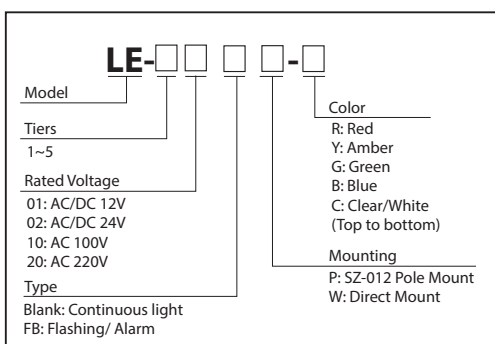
LE-□□ □ □-□

Model

Tiers
1~5

Rated Voltage
01: AC/DC 12V
02: AC/DC 24V
10: AC 100V
20: AC 220V

Type
Blank: Continuous light
FB: Flashing/ Alarm

Color
R: Red
Y: Amber
G: Green
B: Blue
C: Clear/White
(Top to bottom)

Mounting
P: SZ-012 Pole Mount
W: Direct Mount